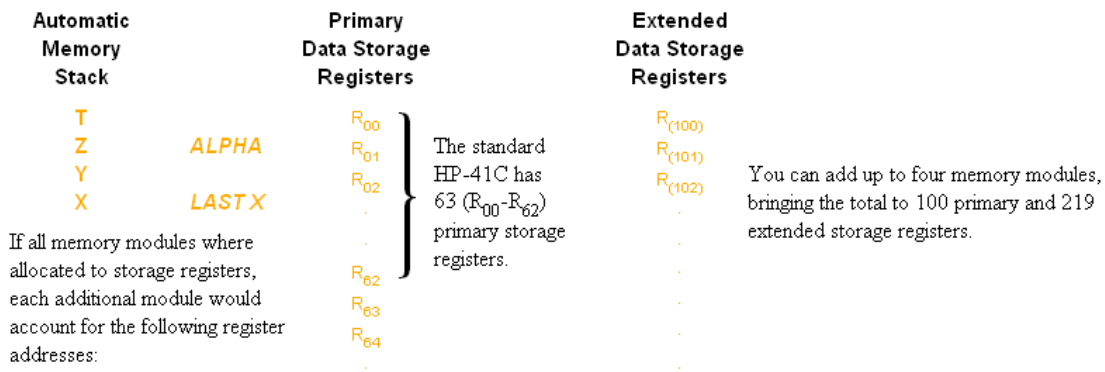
Automatic Memory Stack

T
Z ALPHA
Y
X LAST X

If all memory modules where allocated to storage registers, each additional module would account for the following register addresses:

Primary Data Storage Registers

$R_{00}$
$R_{01}$
$R_{02}$
.
.
$R_{62}$
$R_{63}$
$R_{64}$
.

The standard HP-41C has 63 ($R_{00}$-$R_{62}$) primary storage registers.

Extended Data Storage Registers

$R_{(100)}$
$R_{(101)}$
$R_{(102)}$
.
.
.
.
.
.

You can add up to four memory modules, bringing the total to 100 primary and 219 extended storage registers.